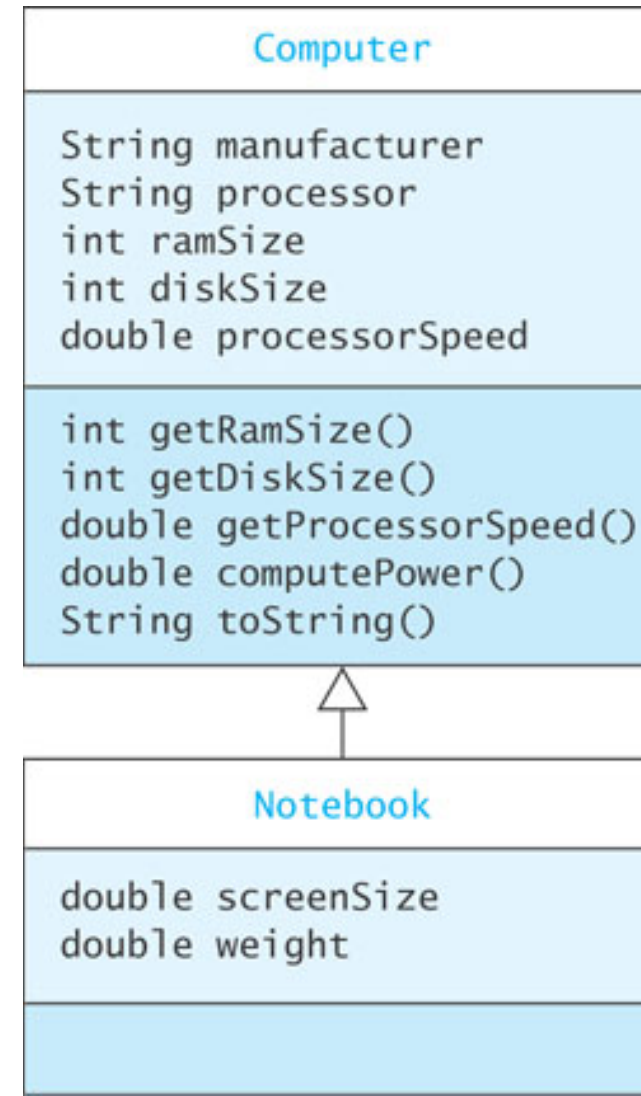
Computer

String manufacturer
String processor
int ramSize
int diskSize
double processorSpeed

int getRamSize()
int getDiskSize()
double getProcessorSpeed()
double computePower()
String toString()

Notebook

double screenSize
double weight